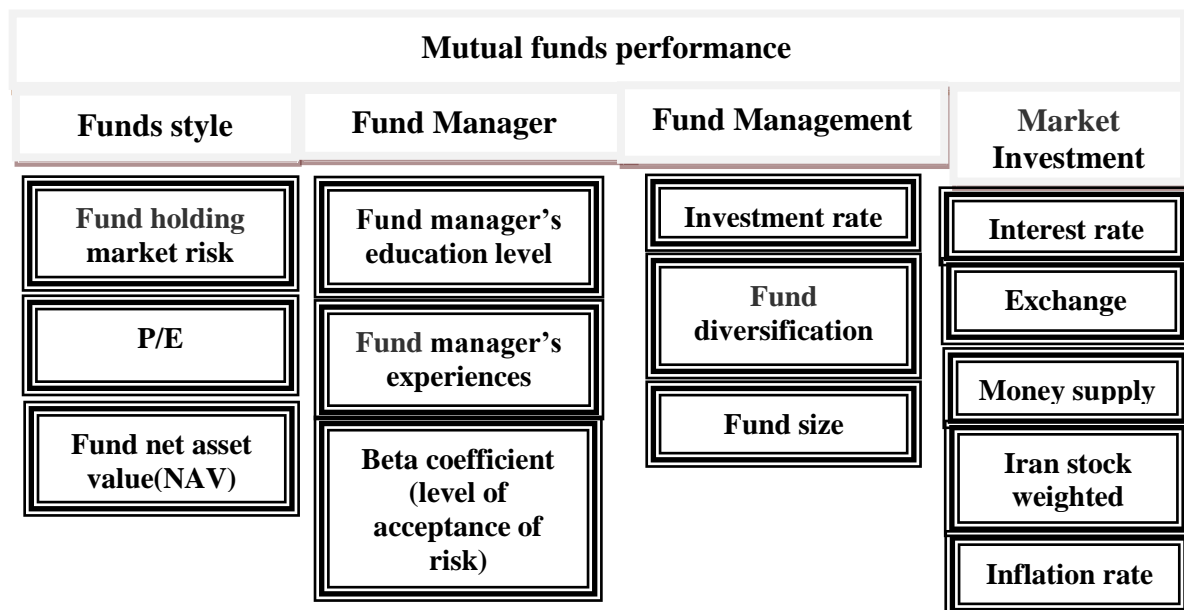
Mutual funds performance

Funds style

Fund holding market risk

P/E

Fund net asset value(NAV)

Fund Manager

Fund manager's education level

Fund manager's experiences

Beta coefficient (level of acceptance of risk)

Fund Management

Investment rate

Fund diversification

Fund size

Market Investment

Interest rate

Exchange

Money supply

Iran stock weighted

Inflation rate